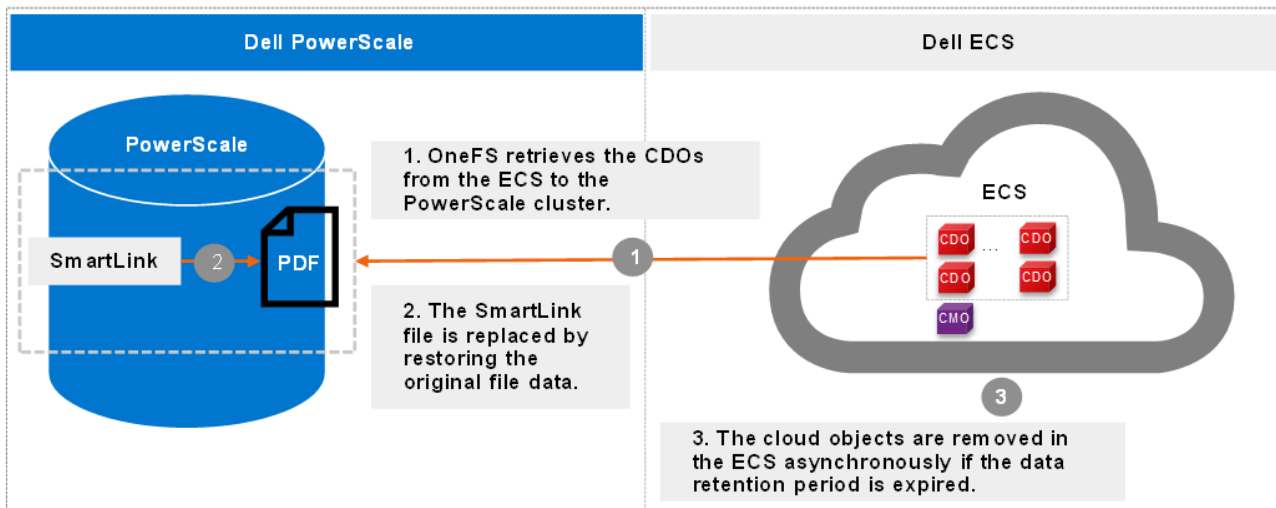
Dell PowerScale

Dell ECS

PowerScale

SmartLink

2

PDF

1. OneFS retrieves the CDOs from the ECS to the PowerScale cluster.

1

2. The SmartLink file is replaced by restoring the original file data.

ECS

CDO

...

CDO

CDO

CDO

CMO

3

3. The cloud objects are removed in the ECS asynchronously if the data retention period is expired.